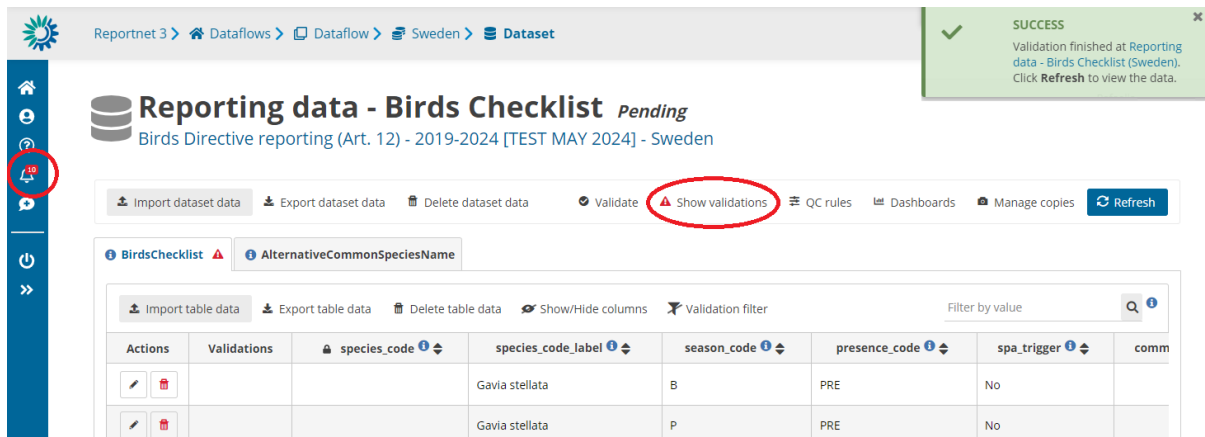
Reportnet 3 > Dataflows > Dataflow > Sweden > Dataset

SUCCESS
Validation finished at Reporting data - Birds Checklist (Sweden). Click Refresh to view the data.

10

Reporting data - Birds Checklist Pending
Birds Directive reporting (Art. 12) - 2019-2024 [TEST MAY 2024] - Sweden

Import dataset data | Export dataset data | Delete dataset data | Validate | Show validations | QC rules | Dashboards | Manage copies | Refresh

BirdsChecklist | AlternativeCommonSpeciesName

Import table data | Export table data | Delete table data | Show/Hide columns | Validation filter | Filter by value

| Actions | Validations | species_code | species_code_label | season_code | presence_code | spa_trigger | comm |
|---|---|---|---|---|---|---|---|
| | | | Gavia stellata | B | PRE | No | |
| | | | Gavia stellata | P | PRE | No | |